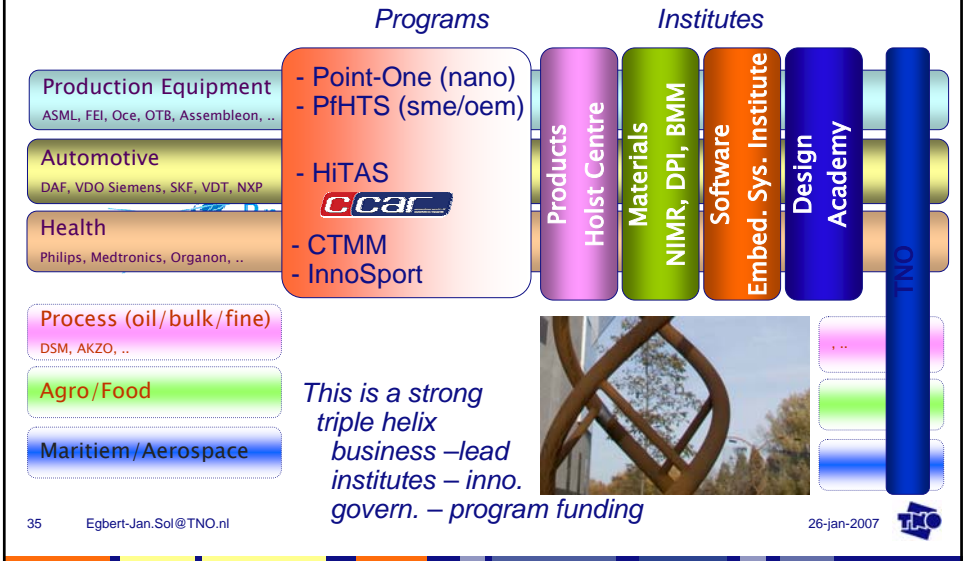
Programs

Institutes

Production Equipment
ASML, FEI, Oce, OTB, Assembleon, ..

Automotive
DAF, VDO Siemens, SKF, VDT, NXP

Health
Philips, Medtronics, Organon, ..

- Point-One (nano)
- PfHTS (sme/oem)

- HiTAS

CCAR

- CTMM
- InnoSport

Products
Holst Centre

Materials
NIMR, DPI, BMM

Software
Embed. Sys. Institute

Design
Academy

TNO

Process (oil/bulk/fine)
DSM, AKZO, ..

Agro/Food

Maritiem/Aerospace

, ..

This is a strong triple helix business –lead institutes – inno. govern. – program funding

35 Egbert-Jan.Sol@TNO.nl

26-jan-2007

TNO